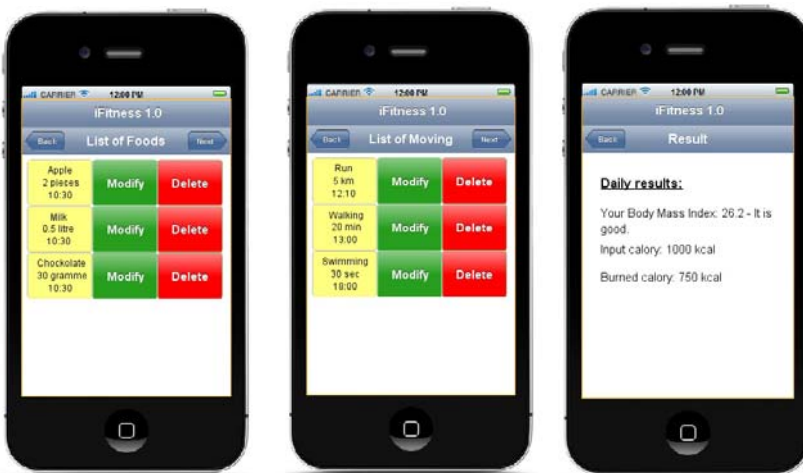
CARRIER 12:00 PM
iFitness 1.0
Back List of Foods Next

| Apple 2 pieces 10:30 | Modify | Delete |
|---|---|---|
| Milk 0.5 litre 10:30 | Modify | Delete |
| Chockolate 30 gramme 10:30 | Modify | Delete |

CARRIER 12:00 PM
iFitness 1.0
Back List of Moving Next

| Run 5 km 12:10 | Modify | Delete |
|---|---|---|
| Walking 20 min 13:00 | Modify | Delete |
| Swimming 30 sec 18:00 | Modify | Delete |

CARRIER 12:00 PM
iFitness 1.0
Back Result

Daily results:

Your Body Mass Index: 26.2 - It is good.

Input calory: 1000 kcal

Burned calory: 750 kcal